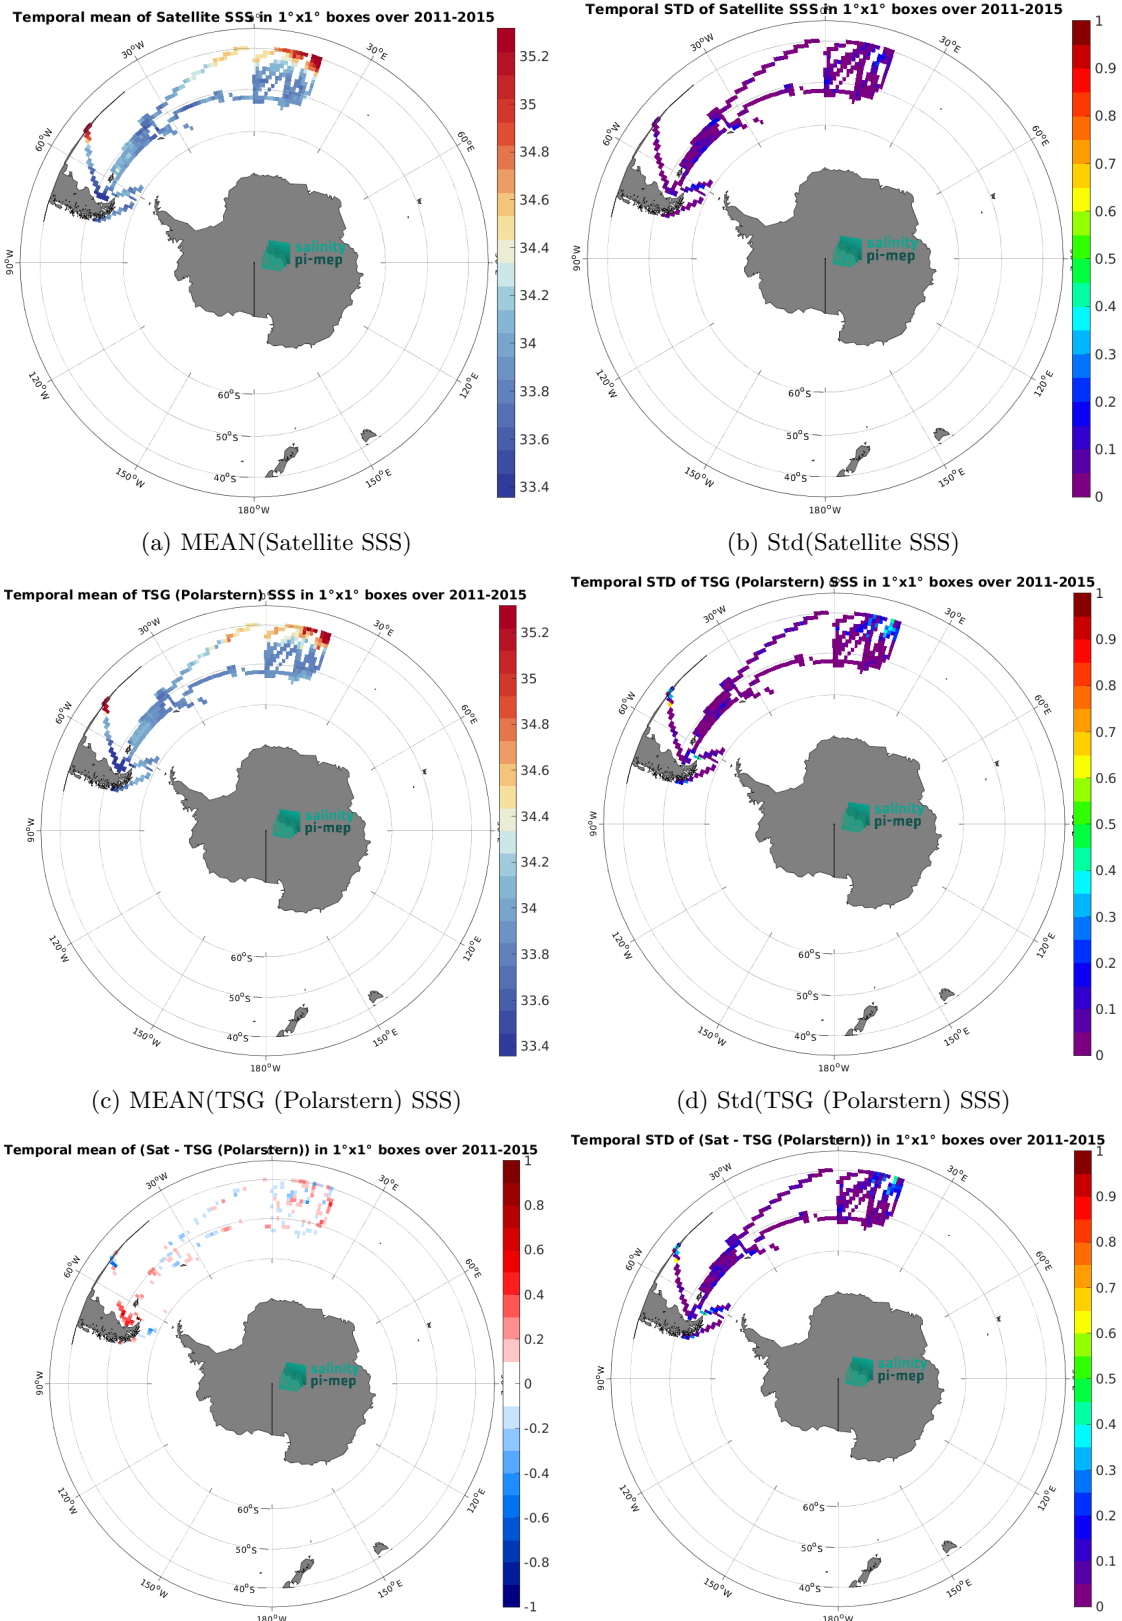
Temporal mean of Satellite SSS in 1°x1° boxes over 2011-2015

30°W 30°E 60°W 60°E 90°W 120°W 120°E 150°W 150°E 180°W 60°S 50°S 40°S

salinity pi-mep

35.2 35 34.8 34.6 34.4 34.2 34 33.8 33.6 33.4

(a) MEAN(Satellite SSS)

Temporal STD of Satellite SSS in 1°x1° boxes over 2011-2015

30°W 30°E 60°W 60°E 90°W 120°W 120°E 150°W 150°E 180°W 60°S 50°S 40°S

salinity pi-mep

1 0.9 0.8 0.7 0.6 0.5 0.4 0.3 0.2 0.1 0

(b) Std(Satellite SSS)

Temporal mean of TSG (Polarstern) SSS in 1°x1° boxes over 2011-2015

30°W 30°E 60°W 60°E 90°W 120°W 120°E 150°W 150°E 180°W 60°S 50°S 40°S

salinity pi-mep

35.2 35 34.8 34.6 34.4 34.2 34 33.8 33.6 33.4

(c) MEAN(TSG (Polarstern) SSS)

Temporal STD of TSG (Polarstern) SSS in 1°x1° boxes over 2011-2015

30°W 30°E 60°W 60°E 90°W 120°W 120°E 150°W 150°E 180°W 60°S 50°S 40°S

salinity pi-mep

1 0.9 0.8 0.7 0.6 0.5 0.4 0.3 0.2 0.1 0

(d) Std(TSG (Polarstern) SSS)

Temporal mean of (Sat - TSG (Polarstern)) in 1°x1° boxes over 2011-2015

30°W 30°E 60°W 60°E 90°W 120°W 120°E 150°W 150°E 180°W 60°S 50°S 40°S

salinity pi-mep

1 0.8 0.6 0.4 0.2 0 -0.2 -0.4 -0.6 -0.8 -1

Temporal STD of (Sat - TSG (Polarstern)) in 1°x1° boxes over 2011-2015

30°W 30°E 60°W 60°E 90°W 120°W 120°E 150°W 150°E 180°W 60°S 50°S 40°S

salinity pi-mep

1 0.9 0.8 0.7 0.6 0.5 0.4 0.3 0.2 0.1 0